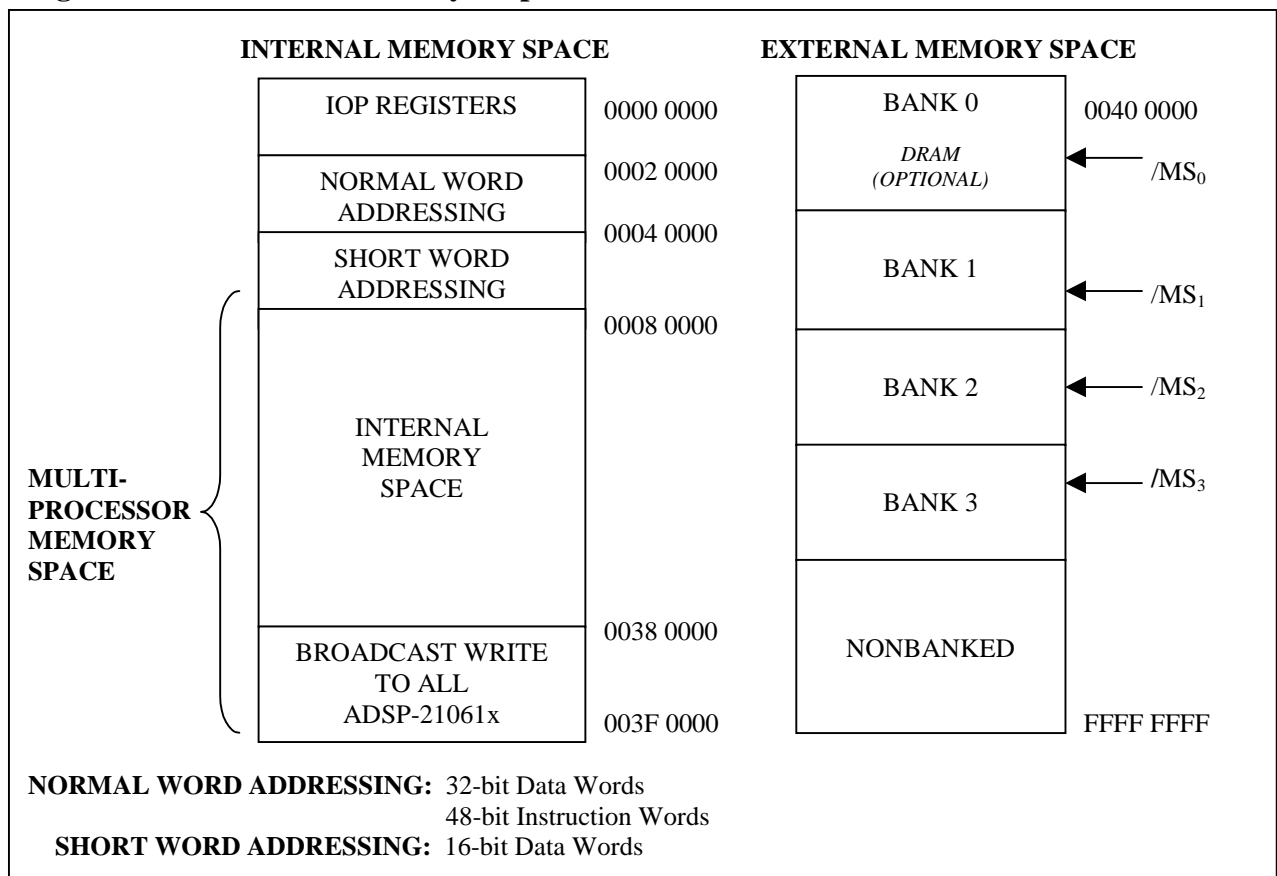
INTERNAL MEMORY SPACE

EXTERNAL MEMORY SPACE

IOP REGISTERS

0000 0000

NORMAL WORD ADDRESSING

0002 0000

SHORT WORD ADDRESSING

0004 0000

0008 0000

INTERNAL MEMORY SPACE

MULTI-PROCESSOR MEMORY SPACE

BROADCAST WRITE TO ALL ADSP-21061x

0038 0000

003F 0000

BANK 0

DRAM (OPTIONAL)

0040 0000

$/MS_0$

BANK 1

$/MS_1$

BANK 2

$/MS_2$

BANK 3

$/MS_3$

NONBANKED

FFFF FFFF

NORMAL WORD ADDRESSING: 32-bit Data Words
48-bit Instruction Words
SHORT WORD ADDRESSING: 16-bit Data Words